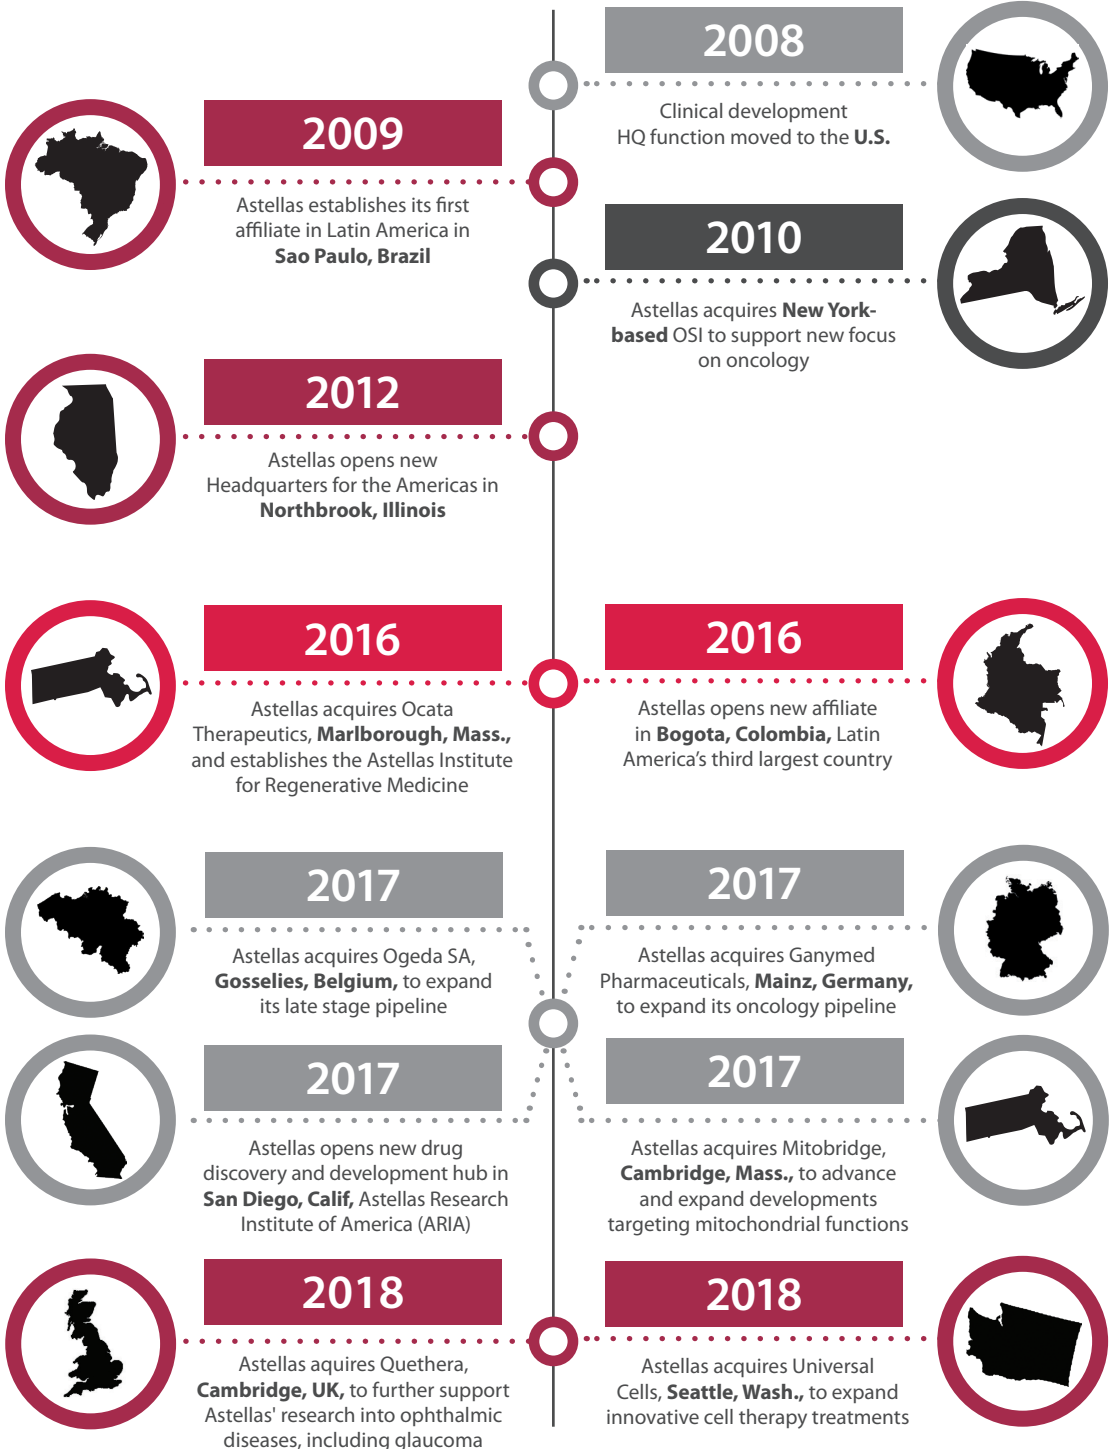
2008

Clinical development HQ function moved to the **U.S.**

2009

Astellas establishes its first affiliate in Latin America in **Sao Paulo, Brazil**

2010

Astellas acquires **New York-based** OSI to support new focus on oncology

2012

Astellas opens new Headquarters for the Americas in **Northbrook, Illinois**

2016

Astellas acquires Ocata Therapeutics, **Marlborough, Mass.,** and establishes the Astellas Institute for Regenerative Medicine

2016

Astellas opens new affiliate in **Bogota, Colombia,** Latin America's third largest country

2017

Astellas acquires Ogeda SA, **Gosselies, Belgium,** to expand its late stage pipeline

2017

Astellas acquires Ganymed Pharmaceuticals, **Mainz, Germany,** to expand its oncology pipeline

2017

Astellas opens new drug discovery and development hub in **San Diego, Calif,** Astellas Research Institute of America (ARIA)

2017

Astellas acquires Mitobridge, **Cambridge, Mass.,** to advance and expand developments targeting mitochondrial functions

2018

Astellas aquires Quethera, **Cambridge, UK,** to further support Astellas' research into ophthalmic diseases, including glaucoma

2018

Astellas acquires Universal Cells, **Seattle, Wash.,** to expand innovative cell therapy treatments